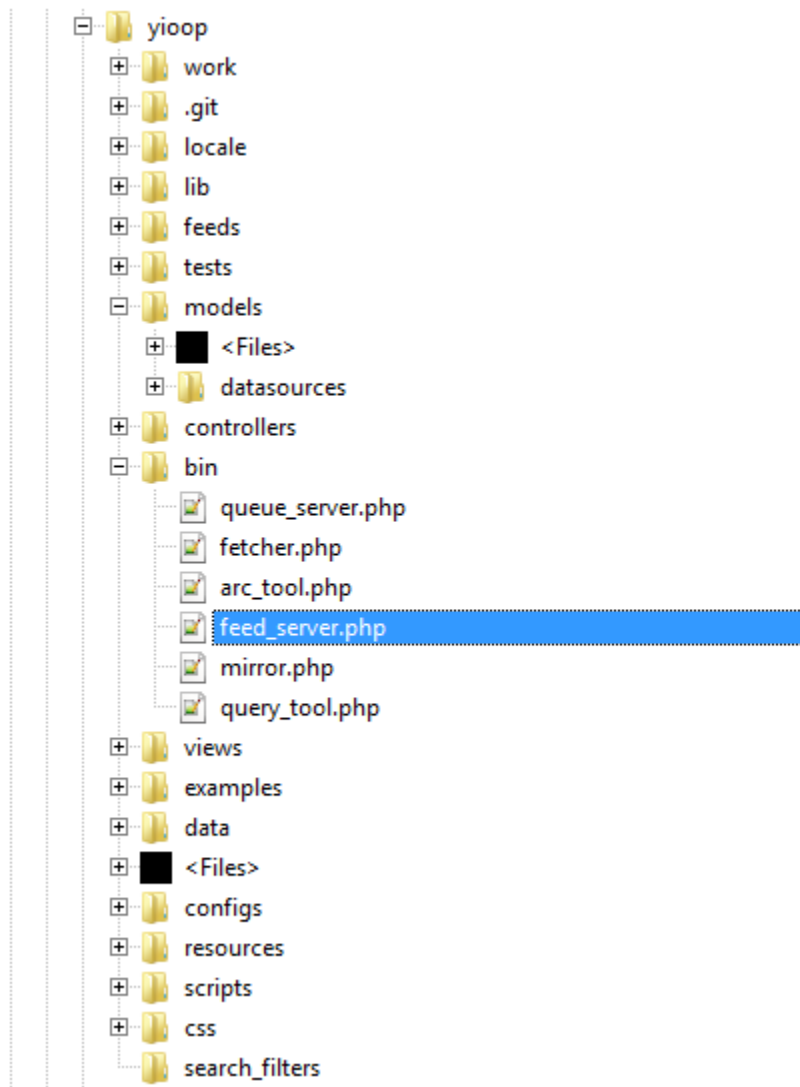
yioop
work
.git
locale
lib
feeds
tests
models
<Files>
datasources
controllers
bin
queue_server.php
fetcher.php
arc_tool.php
feed_server.php
mirror.php
query_tool.php
views
examples
data
<Files>
configs
resources
scripts
css
search_filters